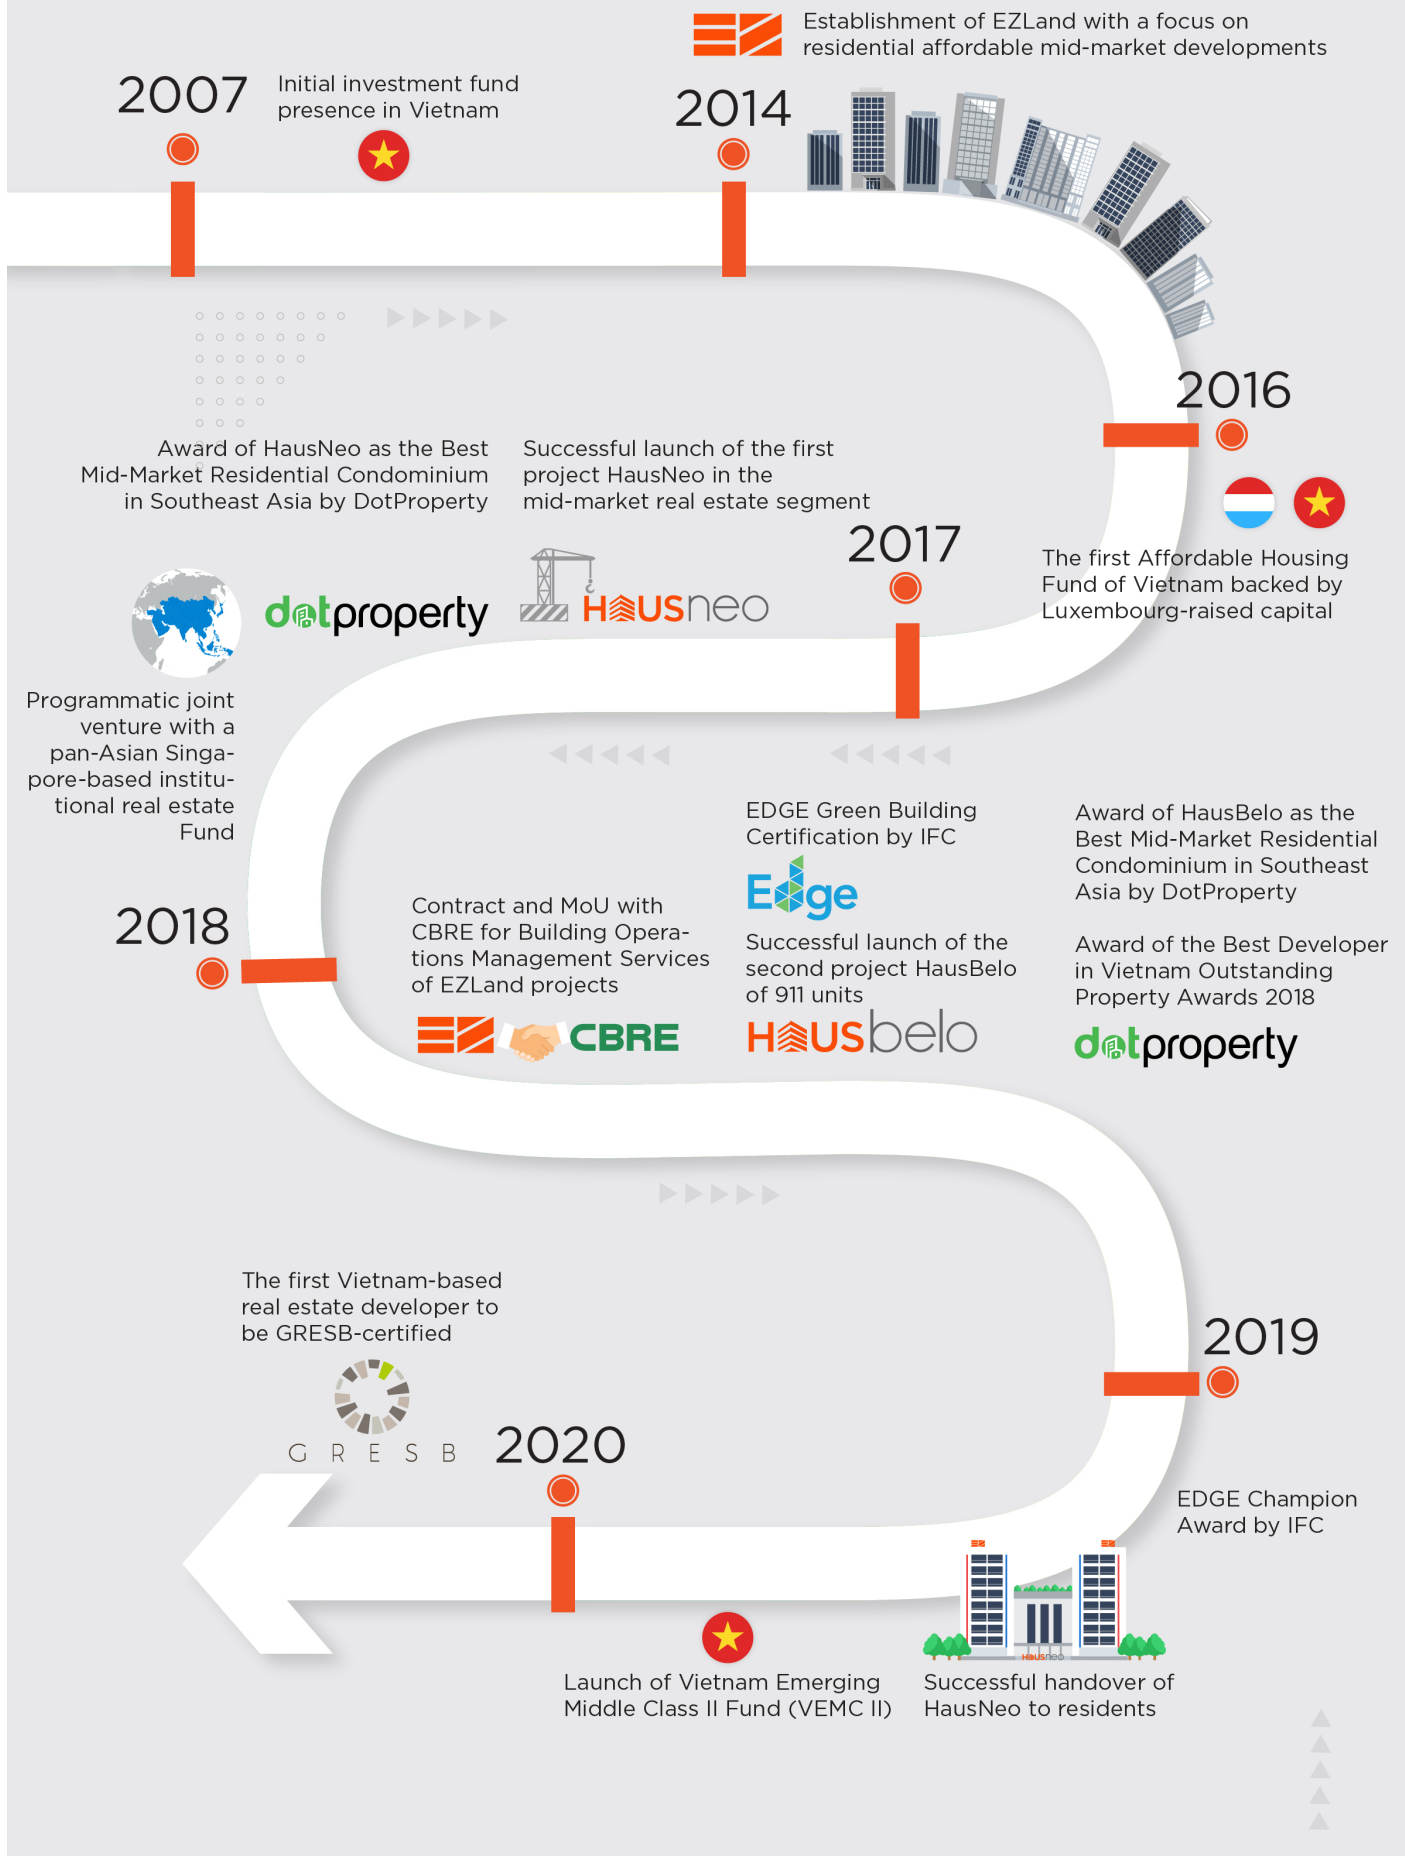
Establishment of EZLand with a focus on residential affordable mid-market developments

2007

Initial investment fund presence in Vietnam

2014

2016

Award of HausNeo as the Best Mid-Market Residential Condominium in Southeast Asia by DotProperty

Successful launch of the first project HausNeo in the mid-market real estate segment

2017

The first Affordable Housing Fund of Vietnam backed by Luxembourg-raised capital

dotproperty

HAUSneo

Programmatic joint venture with a pan-Asian Singapore-based institutional real estate Fund

EDGE Green Building Certification by IFC

Edge

Award of HausBelo as the Best Mid-Market Residential Condominium in Southeast Asia by DotProperty

2018

Contract and MoU with CBRE for Building Operations Management Services of EZLand projects

Successful launch of the second project HausBelo of 911 units

Award of the Best Developer in Vietnam Outstanding Property Awards 2018

CBRE

HAUSbelo

dotproperty

The first Vietnam-based real estate developer to be GRESB-certified

2019

GRESB

2020

EDGE Champion Award by IFC

HausNeo

Launch of Vietnam Emerging Middle Class II Fund (VEMC II)

Successful handover of HausNeo to residents